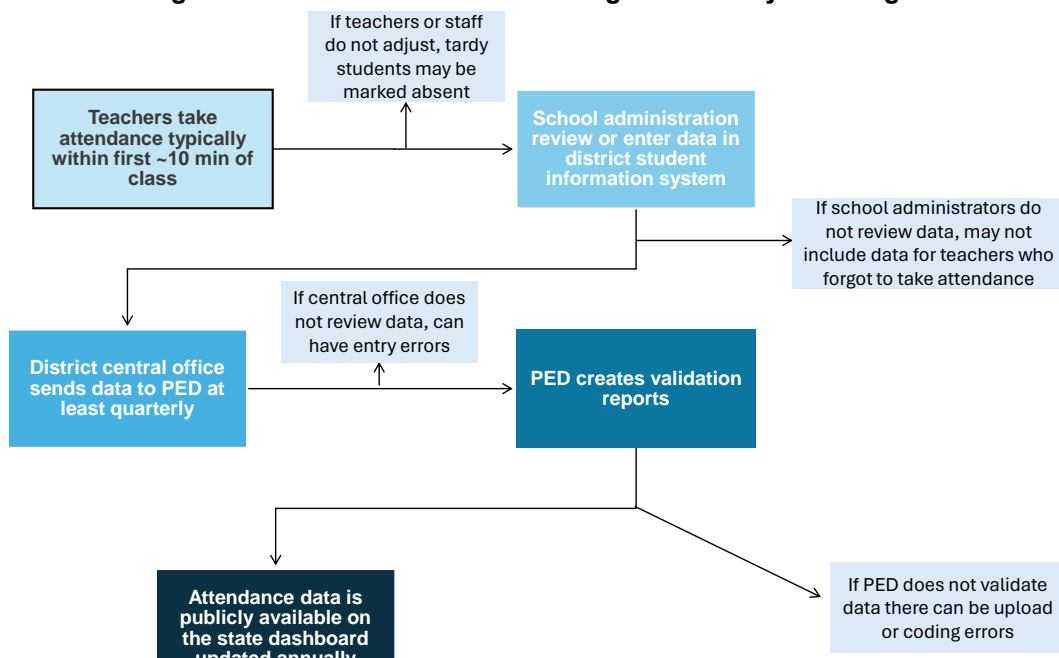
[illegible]

Teachers take attendance typically within first ~10 min of class

If teachers or staff do not adjust, tardy students may be marked absent

School administration review or enter data in district student information system

If school administrators do not review data, may not include data for teachers who forgot to take attendance

District central office sends data to PED at least quarterly

If central office does not review data, can have entry errors

PED creates validation reports

Attendance data is publicly available on the state dashboard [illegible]

If PED does not validate data there can be upload or coding errors